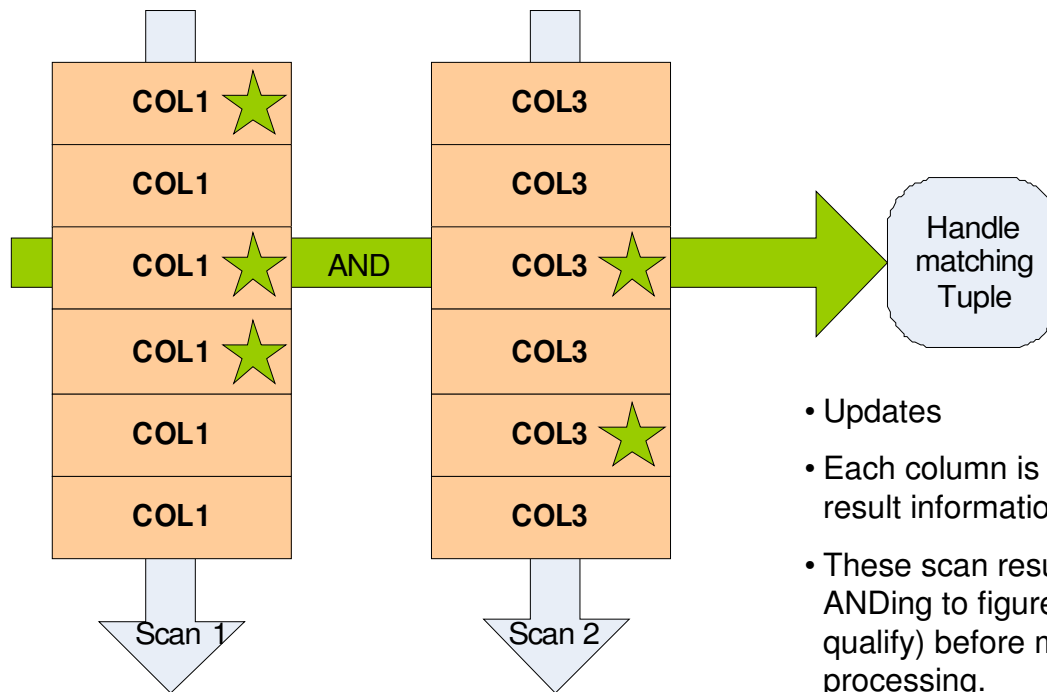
COL1

COL1

COL1

COL1

COL1

COL1

AND

COL3

COL3

COL3

COL3

COL3

COL3

Handle matching Tuple

Scan 1

Scan 2

• Updates

• Each column is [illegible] result informatio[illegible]

• These scan resu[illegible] ANDing to figure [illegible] qualify) before n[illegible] processing.